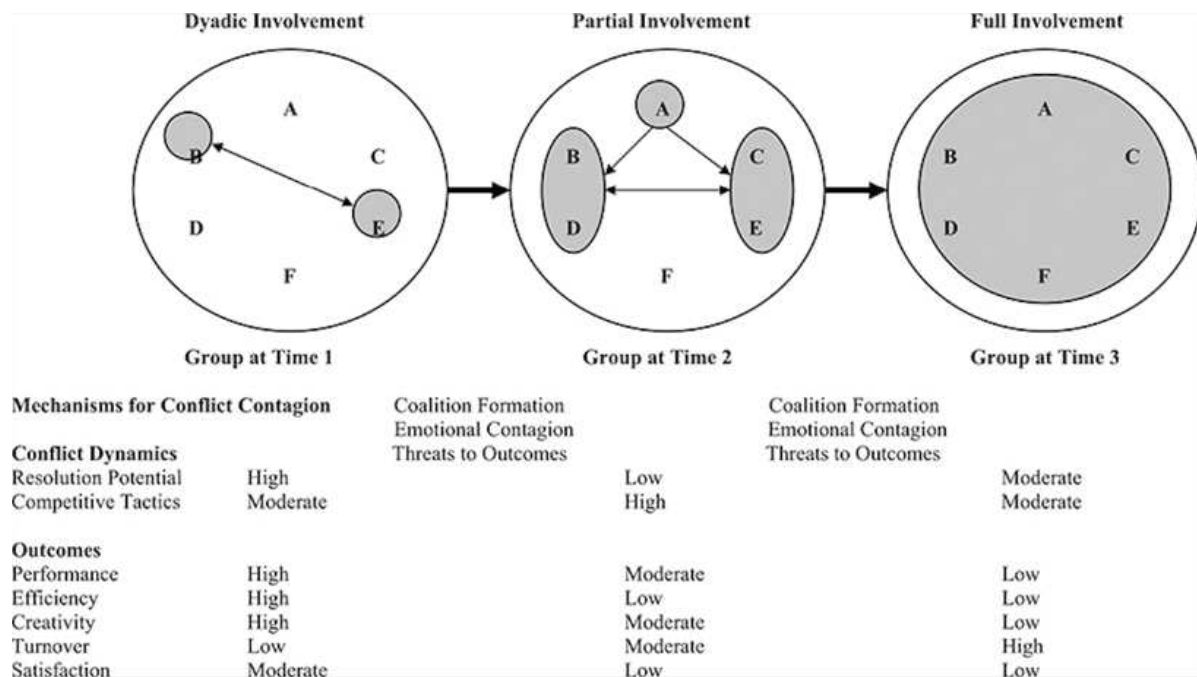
Dyadic Involvement

A
B
C
D
E
F

Group at Time 1

Partial Involvement

A
B
C
D
E
F

Group at Time 2

Full Involvement

A
B
C
D
E
F

Group at Time 3

| Mechanisms for Conflict Contagion | | Coalition Formation Emotional Contagion Threats to Outcomes | | Coalition Formation Emotional Contagion Threats to Outcomes | |
|---|---|---|---|---|---|
| **Conflict Dynamics** | | | | | |
| Resolution Potential | High | | Low | | Moderate |
| Competitive Tactics | Moderate | | High | | Moderate |
| **Outcomes** | | | | | |
| Performance | High | | Moderate | | Low |
| Efficiency | High | | Low | | Low |
| Creativity | High | | Moderate | | Low |
| Turnover | Low | | Moderate | | High |
| Satisfaction | Moderate | | Low | | Low |